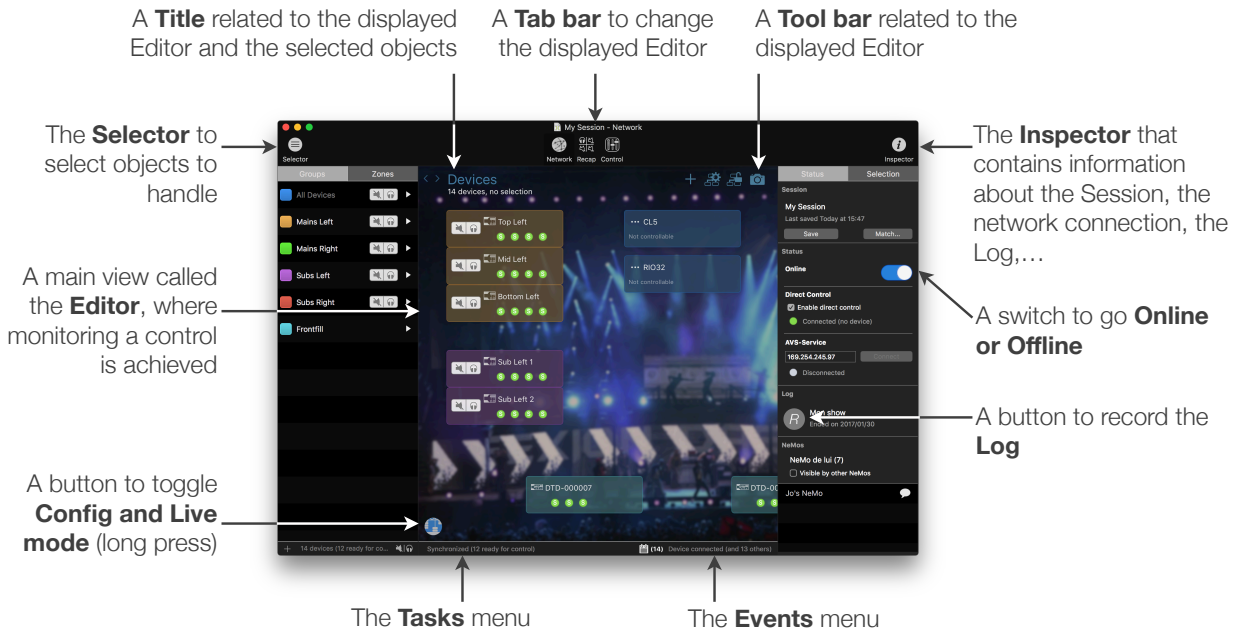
A **Title** related to the displayed Editor and the selected objects

A **Tab bar** to change the displayed Editor

A **Tool bar** related to the displayed Editor

The **Selector** to select objects to handle

The **Inspector** that contains information about the Session, the network connection, the Log,…

A main view called the **Editor**, where monitoring a control is achieved

A switch to go **Online or Offline**

A button to record the **Log**

A button to toggle **Config and Live mode** (long press)

The **Tasks** menu

The **Events** menu

My Session - Network

Selector

Network Recap Control

Inspector

Groups Zones

All Devices

Mains Left

Mains Right

Subs Left

Subs Right

Frontfill

Devices

14 devices, no selection

Top Left

Mid Left

Bottom Left

Sub Left 1

Sub Left 2

CL5

Not controllable

RIO32

Not controllable

DTD-000007

DTD-

Status Selection

Session

My Session

Last saved Today at 15:47

Save Match...

Status

Online

Direct Control

Enable direct control

Connected (no device)

AVS-Service

169.254.245.97

Connect

Disconnected

Log

R

Main show

Ended on 2017/01/30

NeMos

NeMo de lui (7)

Visible by other NeMos

Jo's NeMo

14 devices (12 ready for co...

Synchronized (12 ready for control)

(14) Device connected (and 13 others)